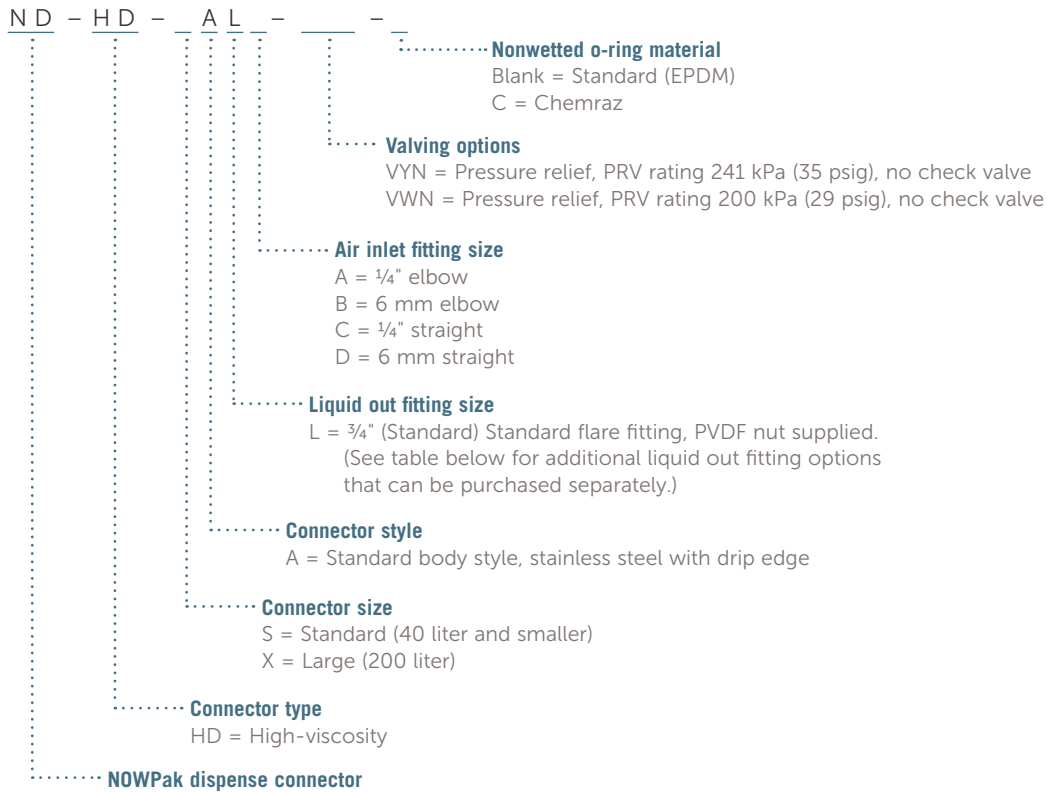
N D – H D – _ A L _– ____ – _

Nonwetted o-ring material
Blank = Standard (EPDM)
C = Chemraz

Valving options
VYN = Pressure relief, PRV rating 241 kPa (35 psig), no check valve
VWN = Pressure relief, PRV rating 200 kPa (29 psig), no check valve

Air inlet fitting size
A = ¼" elbow
B = 6 mm elbow
C = ¼" straight
D = 6 mm straight

Liquid out fitting size
L = ¾" (Standard) Standard flare fitting, PVDF nut supplied. (See table below for additional liquid out fitting options that can be purchased separately.)

Connector style
A = Standard body style, stainless steel with drip edge

Connector size
S = Standard (40 liter and smaller)
X = Large (200 liter)

Connector type
HD = High-viscosity

NOWPak dispense connector